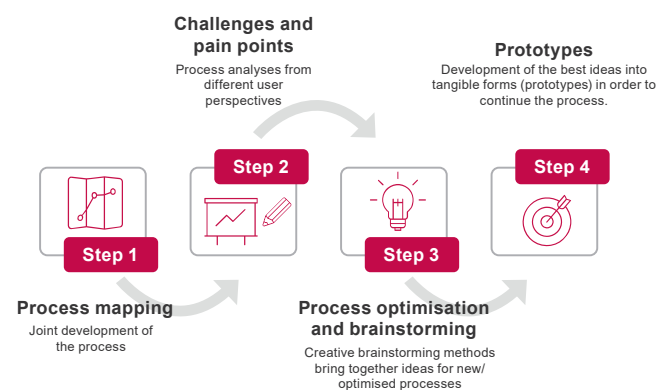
Challenges and pain points

Process analyses from different user perspectives

Prototypes

Development of the best ideas into tangible forms (prototypes) in order to continue the process.

Step 1

Step 2

Step 3

Step 4

Process mapping

Joint development of the process

Process optimisation and brainstorming

Creative brainstorming methods bring together ideas for new/ optimised processes